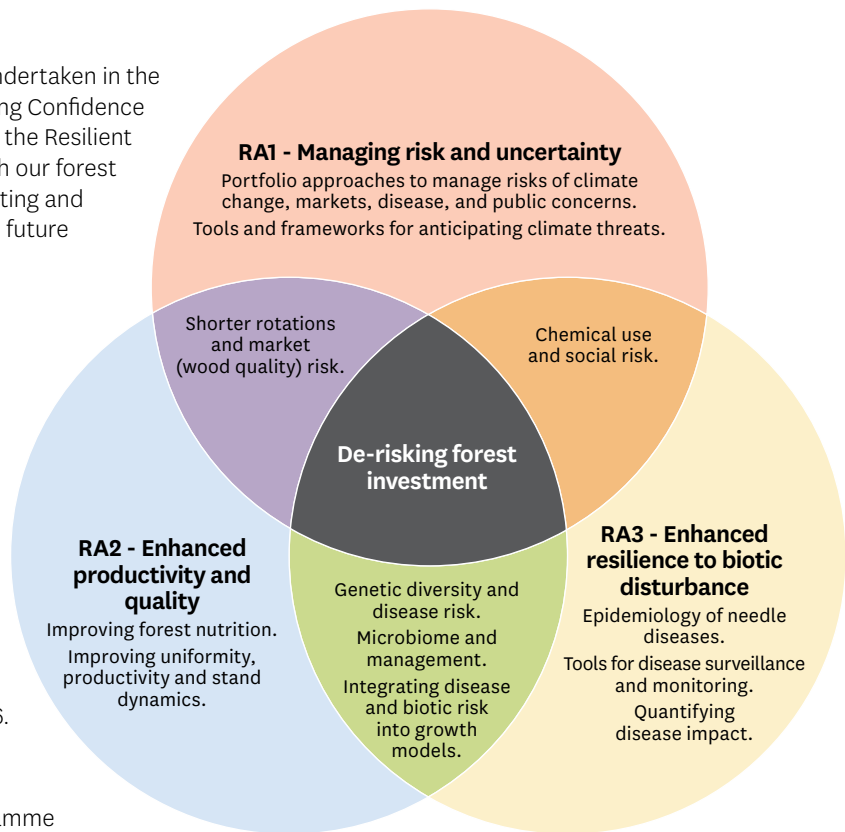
ndertaken in the
ng Confidence
the Resilient
h our forest
ting and
future

RA1 - Managing risk and uncertainty
Portfolio approaches to manage risks of climate change, markets, disease, and public concerns.
Tools and frameworks for anticipating climate threats.

Shorter rotations and market (wood quality) risk.

Chemical use and social risk.

De-risking forest investment

RA2 - Enhanced productivity and quality
Improving forest nutrition.
Improving uniformity, productivity and stand dynamics.

Genetic diversity and disease risk.
Microbiome and management.
Integrating disease and biotic risk into growth models.

RA3 - Enhanced resilience to biotic disturbance
Epidemiology of needle diseases.
Tools for disease surveillance and monitoring.
Quantifying disease impact.

s.

amme